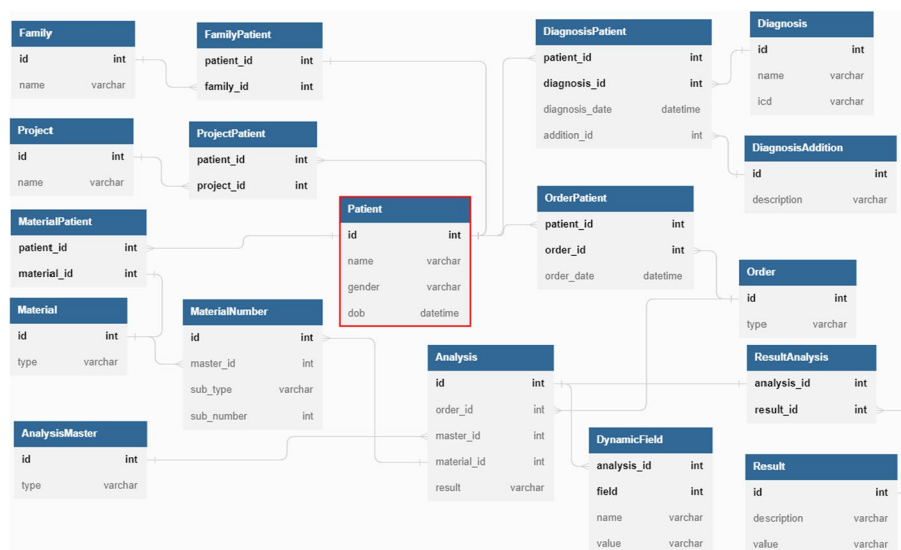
| Family | |
|---|---|
| id | int |
| name | varchar |

| FamilyPatient | |
|---|---|
| patient_id | int |
| family_id | int |

| DiagnosisPatient | |
|---|---|
| patient_id | int |
| diagnosis_id | int |
| diagnosis_date | datetime |
| addition_id | int |

| Diagnosis | |
|---|---|
| id | int |
| name | varchar |
| icd | varchar |

| Project | |
|---|---|
| id | int |
| name | varchar |

| ProjectPatient | |
|---|---|
| patient_id | int |
| project_id | int |

| DiagnosisAddition | |
|---|---|
| id | int |
| description | varchar |

| MaterialPatient | |
|---|---|
| patient_id | int |
| material_id | int |

| Patient | |
|---|---|
| id | int |
| name | varchar |
| gender | varchar |
| dob | datetime |

| OrderPatient | |
|---|---|
| patient_id | int |
| order_id | int |
| order_date | datetime |

| Order | |
|---|---|
| id | int |
| type | varchar |

| Material | |
|---|---|
| id | int |
| type | varchar |

| MaterialNumber | |
|---|---|
| id | int |
| master_id | int |
| sub_type | varchar |
| sub_number | int |

| Analysis | |
|---|---|
| id | int |
| order_id | int |
| master_id | int |
| material_id | int |
| result | varchar |

| ResultAnalysis | |
|---|---|
| analysis_id | int |
| result_id | int |

| AnalysisMaster | |
|---|---|
| id | int |
| type | varchar |

| DynamicField | |
|---|---|
| analysis_id | int |
| field | int |
| name | varchar |
| value | varchar |

| Result | |
|---|---|
| id | int |
| description | varchar |
| value | varchar |